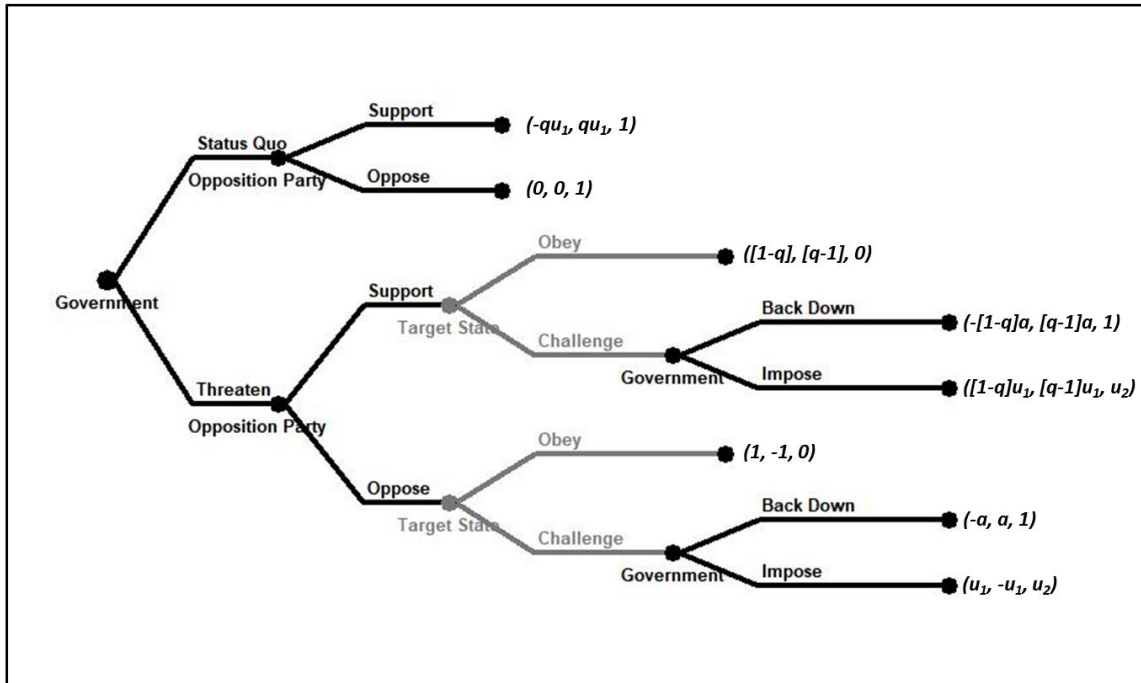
Government

Status Quo

Opposition Party

Support

$(-qu_1, qu_1, 1)$

Oppose

$(0, 0, 1)$

Threaten

Opposition Party

Support

Target State

Obey

$([1-q], [q-1], 0)$

Challenge

Government

Back Down

$(-[1-q]a, [q-1]a, 1)$

Impose

$([1-q]u_1, [q-1]u_1, u_2)$

Oppose

Target State

Obey

$(1, -1, 0)$

Challenge

Government

Back Down

$(-a, a, 1)$

Impose

$(u_1, -u_1, u_2)$